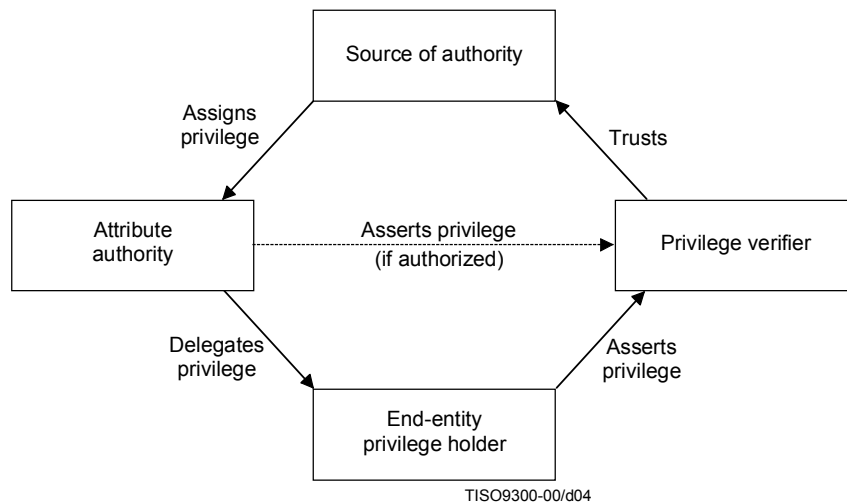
Source of authority

Assigns privilege

Trusts

Attribute authority

Asserts privilege (if authorized)

Privilege verifier

Delegates privilege

Asserts privilege

End-entity privilege holder

TISO9300-00/d04